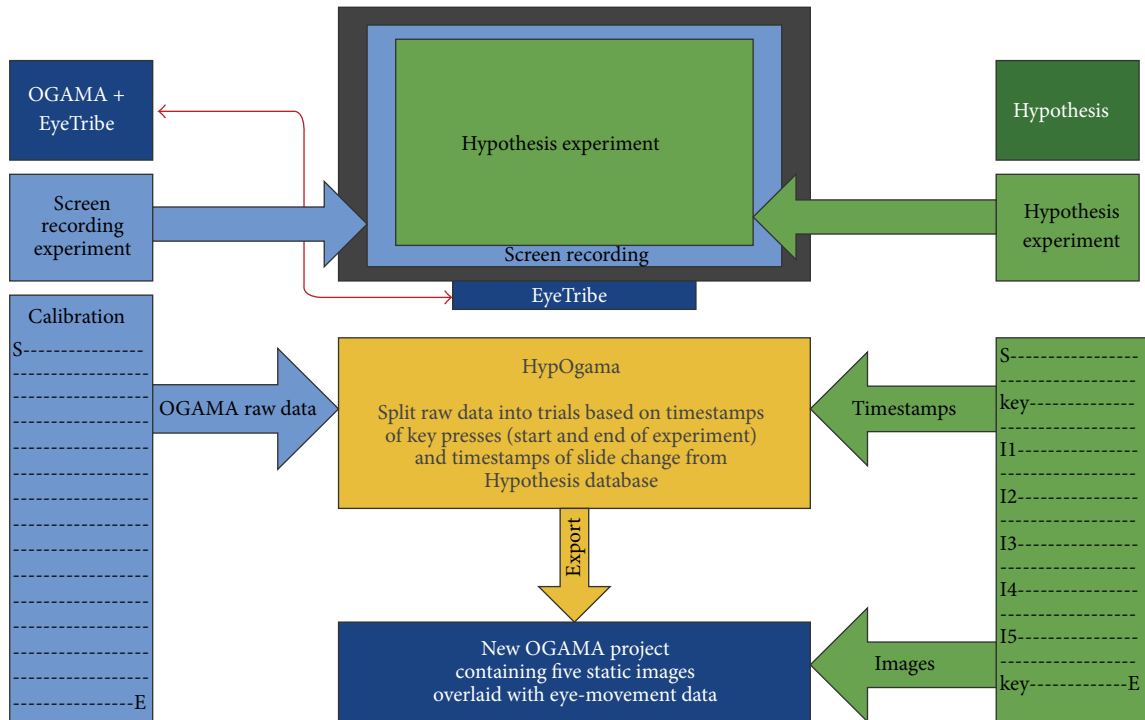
OGAMA + EyeTribe

Screen recording experiment

Hypothesis experiment

Screen recording

EyeTribe

Hypothesis

Hypothesis experiment

Calibration

S---------------

---------------E

OGAMA raw data

HypOgama

Split raw data into trials based on timestamps of key presses (start and end of experiment) and timestamps of slide change from Hypothesis database

Timestamps

S---------------

key-------------

I1--------------

I2--------------

I3--------------

I4--------------

I5--------------

key-------------E

Export

New OGAMA project containing five static images overlaid with eye-movement data

Images